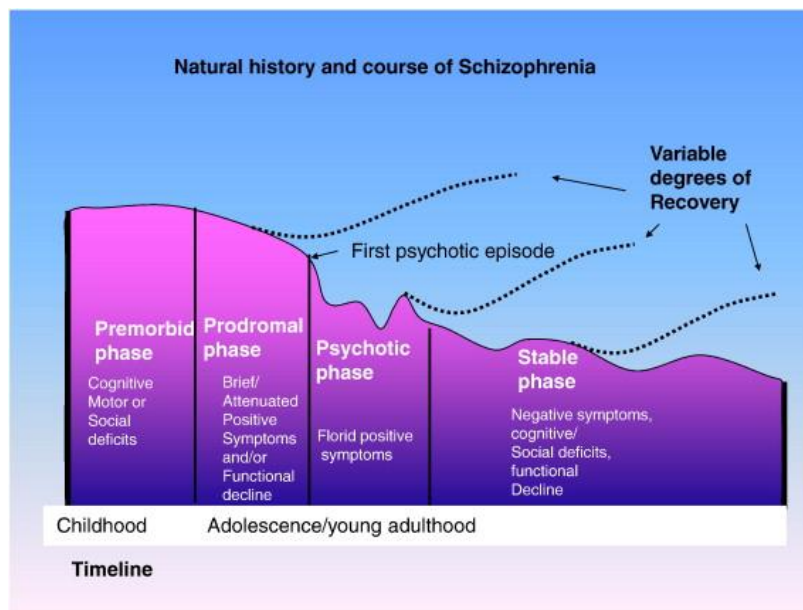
Natural history and course of Schizophrenia

Variable degrees of Recovery

First psychotic episode

Premorbid phase

Cognitive Motor or Social deficits

Prodromal phase

Brief/ Attenuated Positive Symptoms and/or Functional decline

Psychotic phase

Florid positive symptoms

Stable phase

Negative symptoms, cognitive/ Social deficits, functional Decline

Childhood

Adolescence/young adulthood

Timeline